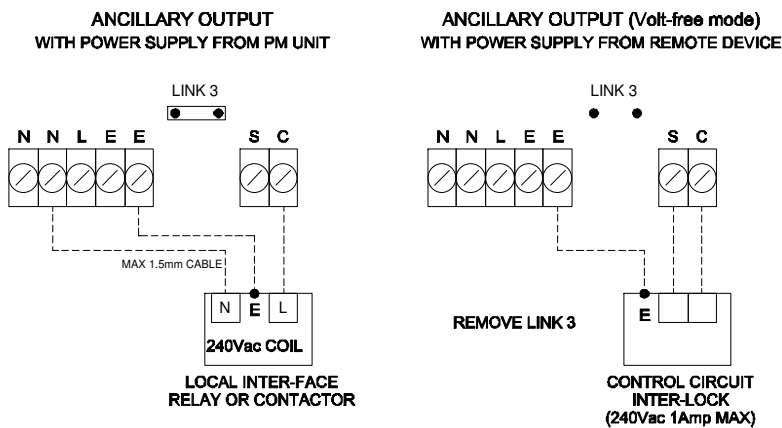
ANCILLARY OUTPUT
WITH POWER SUPPLY FROM PM UNIT

LINK 3

N N L E E

S C

MAX 1.5mm CABLE

N E L

240Vac COIL

LOCAL INTER-FACE
RELAY OR CONTACTOR

ANCILLARY OUTPUT (Volt-free mode)
WITH POWER SUPPLY FROM REMOTE DEVICE

LINK 3

N N L E E

S C

REMOVE LINK 3

E

CONTROL CIRCUIT
INTER-LOCK
(240Vac 1Amp MAX)